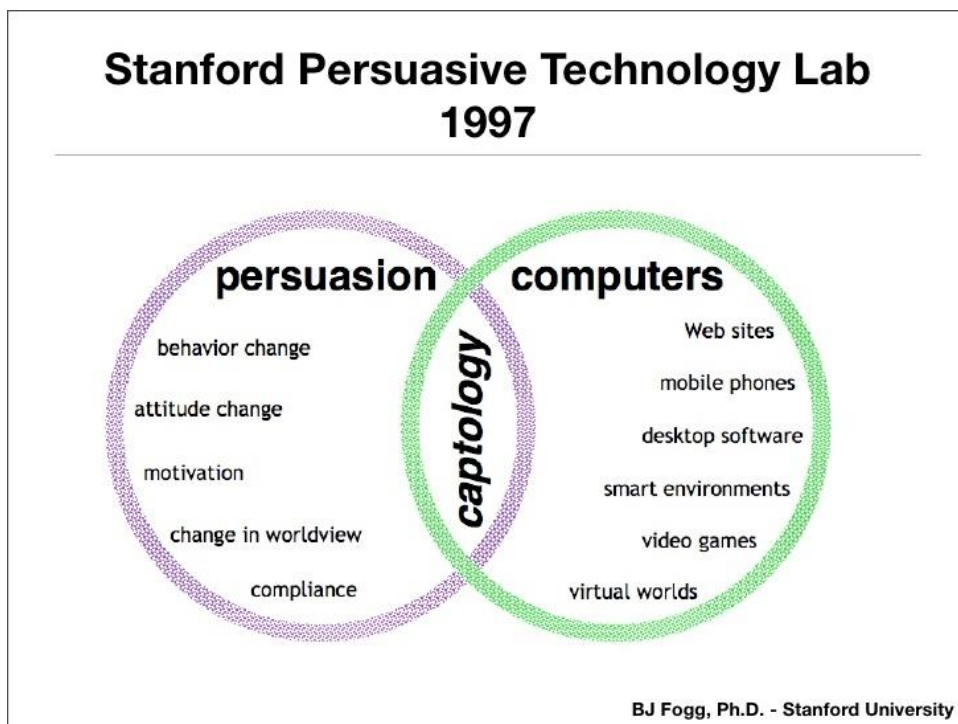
Stanford Persuasive Technology Lab
1997

persuasion

behavior change

attitude change

motivation

change in worldview

compliance

captology

computers

Web sites

mobile phones

desktop software

smart environments

video games

virtual worlds

BJ Fogg, Ph.D. - Stanford University